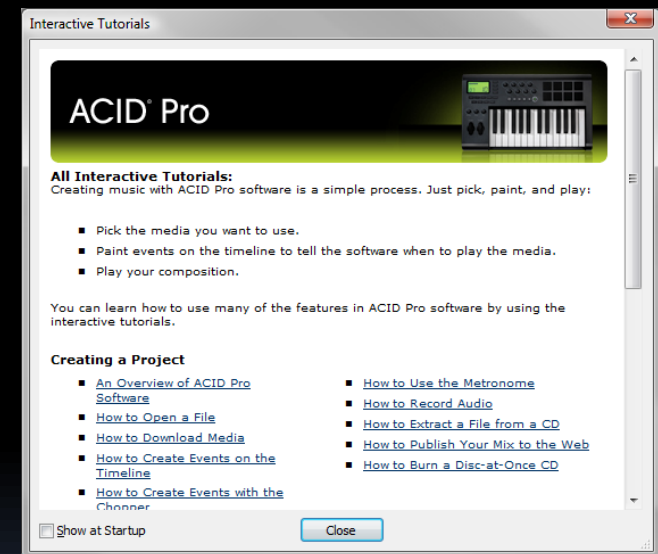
Interactive Tutorials

ACID® Pro

**All Interactive Tutorials:**
Creating music with ACID Pro software is a simple process. Just pick, paint, and play:

- Pick the media you want to use.
- Paint events on the timeline to tell the software when to play the media.
- Play your composition.

You can learn how to use many of the features in ACID Pro software by using the interactive tutorials.

**Creating a Project**

- An Overview of ACID Pro Software
- How to Open a File
- How to Download Media
- How to Create Events on the Timeline
- How to Create Events with the Chopper

- How to Use the Metronome
- How to Record Audio
- How to Extract a File from a CD
- How to Publish Your Mix to the Web
- How to Burn a Disc-at-Once CD

Show at Startup

Close